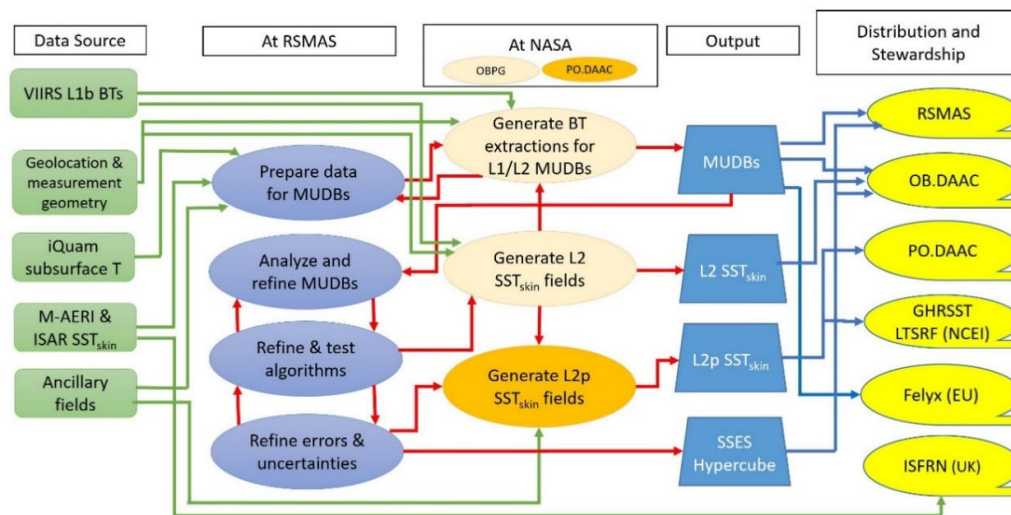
Data Source

At RSMAS

At NASA

OBPG

PO.DAAC

Output

Distribution and Stewardship

VIIRS L1b BTs

Geolocation & measurement geometry

iQuam subsurface T

M-AERI & ISAR SST$_{skin}$

Ancillary fields

Prepare data for MUDBs

Analyze and refine MUDBs

Refine & test algorithms

Refine errors & uncertainties

Generate BT extractions for L1/L2 MUDBs

Generate L2 SST$_{skin}$ fields

Generate L2p SST$_{skin}$ fields

MUDBs

L2 SST$_{skin}$

L2p SST$_{skin}$

SSES Hypercube

RSMAS

OB.DAAC

PO.DAAC

GHRSST LTSRF (NCEI)

Felyx (EU)

ISFRN (UK)